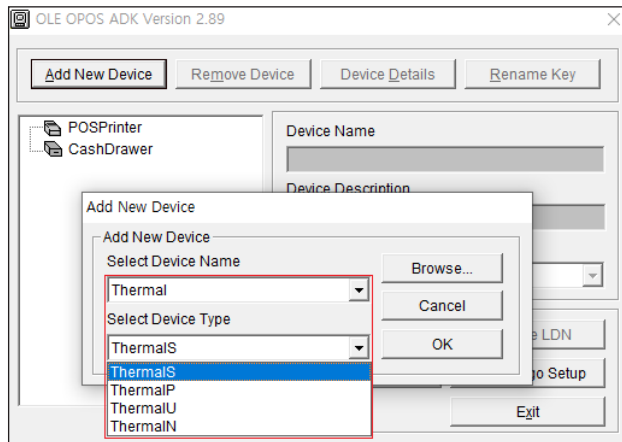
OLE OPOS ADK Version 2.89

Add New Device
Remove Device
Device Details
Rename Key

POSPrinter
CashDrawer

Device Name

Device Description

Add New Device

Add New Device

Select Device Name

Thermal

Select Device Type

ThermalS

ThermalS
ThermalP
ThermalU
ThermalN

Browse...

Cancel

OK

e LDN

o Setup

Exit